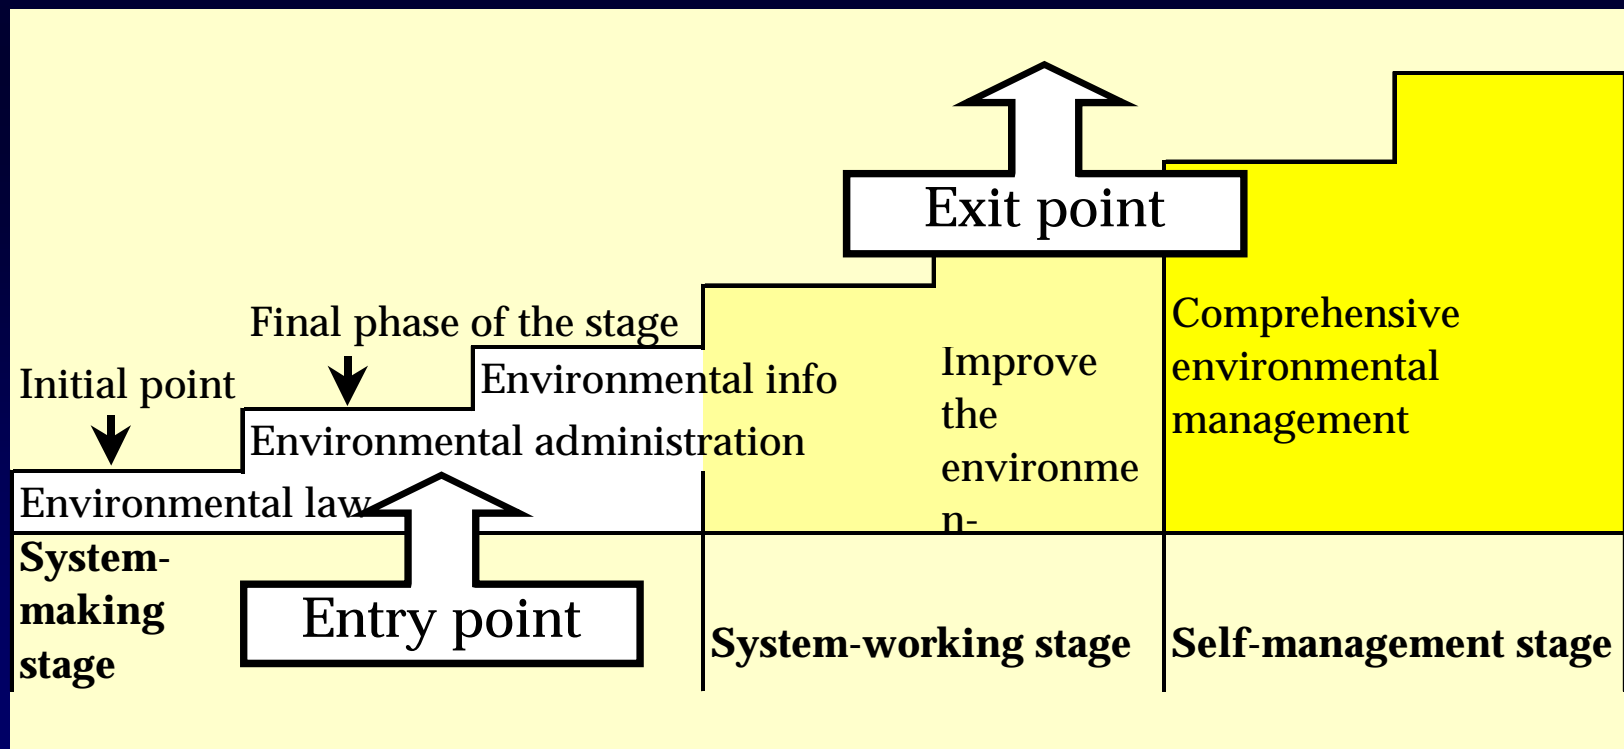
Exit point

Final phase of the stage

Initial point

Environmental info

Environmental administration

Environmental law

Improve the environme n-

Comprehensive environmental management

System-making stage

Entry point

System-working stage

Self-management stage